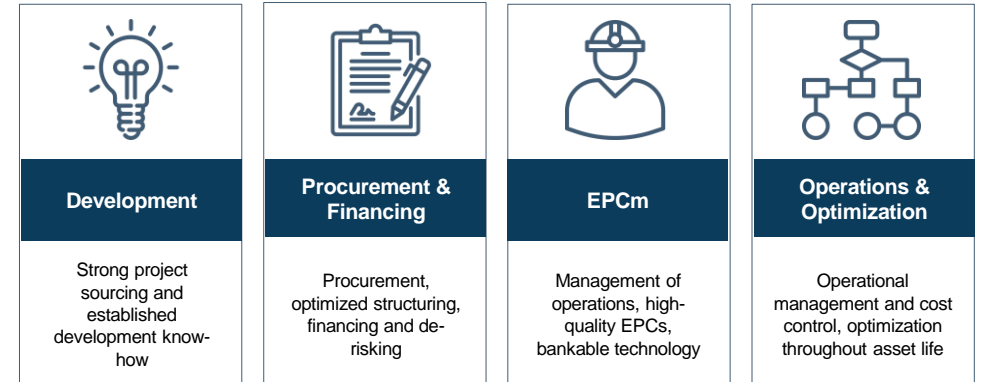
Development

Strong project sourcing and established development know-how

Procurement & Financing

Procurement, optimized structuring, financing and de-risking

EPCm

Management of operations, high-quality EPCs, bankable technology

Operations & Optimization

Operational management and cost control, optimization throughout asset life